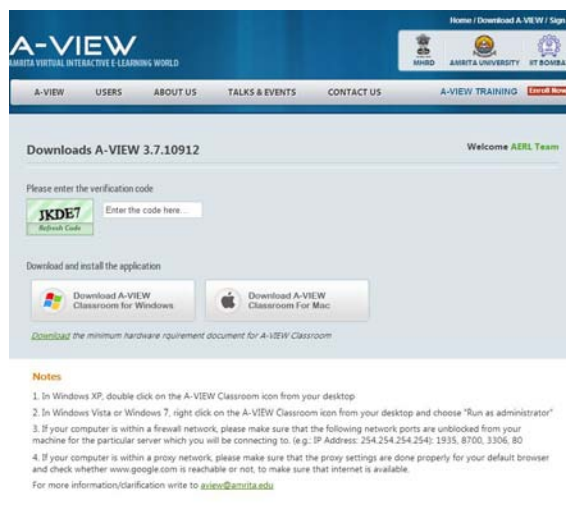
Home / Download A-VIEW / Sign

A-VIEW
AMRITA VIRTUAL INTERACTIVE E-LEARNING WORLD

MHRD AMRITA UNIVERSITY IIT BOMBA

A-VIEW USERS ABOUT US TALKS & EVENTS CONTACT US A-VIEW TRAINING Enroll Now

Downloads A-VIEW 3.7.10912

Welcome AERL Team

Please enter the verification code

JKDE7
Refresh Code

Enter the code here...

Download and install the application

Download A-VIEW Classroom for Windows

Download A-VIEW Classroom For Mac

Download the minimum hardware ruirement document for A-VIEW Classroom

Notes

1. In Windows XP, double click on the A-VIEW Classroom icon from your desktop

2. In Windows Vista or Windows 7, right click on the A-VIEW Classroom icon from your desktop and choose "Run as administrator"

3. If your computer is within a firewall network, please make sure that the following network ports are unblocked from your machine for the particular server which you will be connecting to. (e.g.: IP Address: 254.254.254.254): 1935, 8700, 3306, 80

4. If your computer is within a proxy network, please make sure that the proxy settings are done properly for your default browser and check whether www.google.com is reachable or not, to make sure that internet is available.

For more information/clarification write to aview@amrita.edu